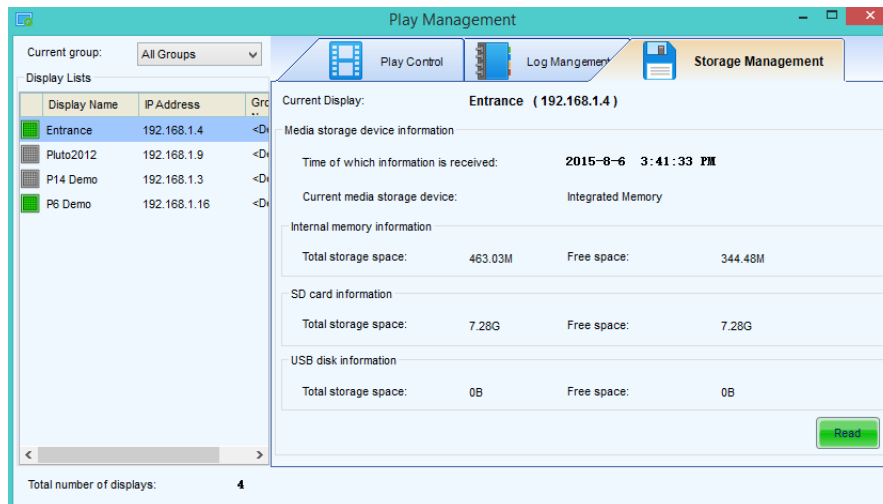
Play Management

Current group: All Groups

Display Lists

| Display Name | IP Address | Gro |
|---|---|---|
| Entrance | 192.168.1.4 | <De |
| Pluto2012 | 192.168.1.9 | <De |
| P14 Demo | 192.168.1.3 | <De |
| P6 Demo | 192.168.1.16 | <De |

Total number of displays: 4

Play Control

Log Mangement

Storage Management

Current Display: Entrance (192.168.1.4)

Media storage device information

Time of which information is received: 2015-8-6 3:41:33 PM

Current media storage device: Integrated Memory

Internal memory information

Total storage space: 463.03M Free space: 344.48M

SD card information

Total storage space: 7.28G Free space: 7.28G

USB disk information

Total storage space: 0B Free space: 0B

Read